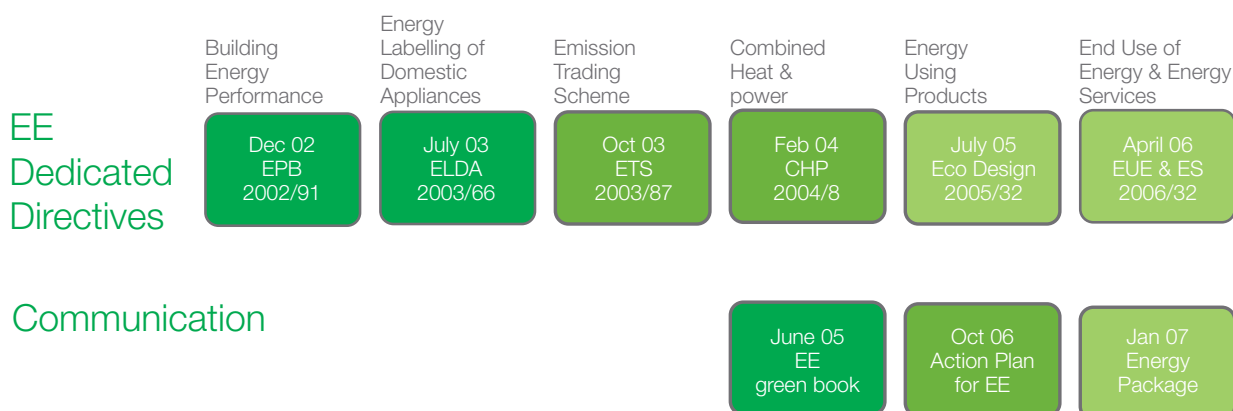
EE Dedicated Directives

Building Energy Performance
Dec 02
EPB
2002/91

Energy Labelling of Domestic Appliances
July 03
ELDA
2003/66

Emission Trading Scheme
Oct 03
ETS
2003/87

Combined Heat & power
Feb 04
CHP
2004/8

Energy Using Products
July 05
Eco Design
2005/32

End Use of Energy & Energy Services
April 06
EUE & ES
2006/32

Communication

June 05
EE
green book

Oct 06
Action Plan
for EE

Jan 07
Energy
Package